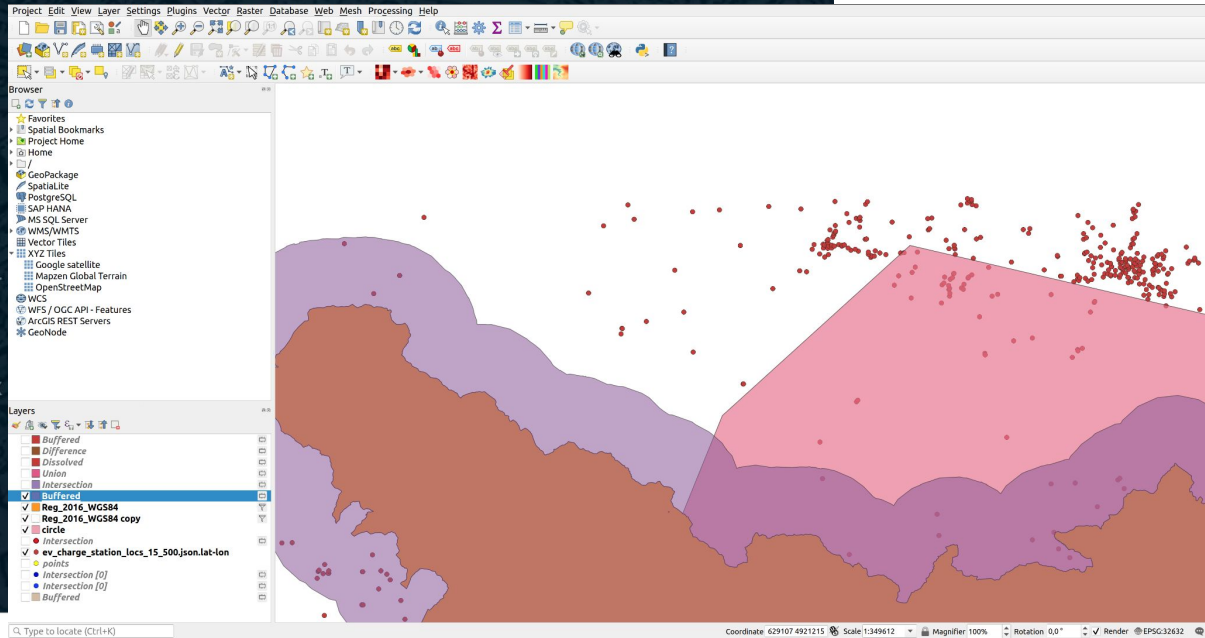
Project Edit View Layer Settings Plugins Vector Raster Database Web Mesh Processing Help

Browser

Favorites
Spatial Bookmarks
Project Home
Home
/
GeoPackage
SpatiaLite
PostgreSQL
SAP HANA
MS SQL Server
WMS/WMTS
Vector Tiles
XYZ Tiles
Google satellite
Mapzen Global Terrain
OpenStreetMap
WCS
WFS / OGC API - Features
ArcGIS REST Servers
GeoNode

Layers

Buffered
Difference
Dissolved
Union
Intersection
Buffered
Reg_2016_WGS84
Reg_2016_WGS84 copy
circle
Intersection
ev_charge_station_locs_15_500.json.lat-lon
points
Intersection [0]
Intersection [0]
Buffered

Type to locate (Ctrl+K)

Coordinate 629107 4921215 Scale 1:349612 Magnifier 100% Rotation 0,0 ° Render EPSG:32632